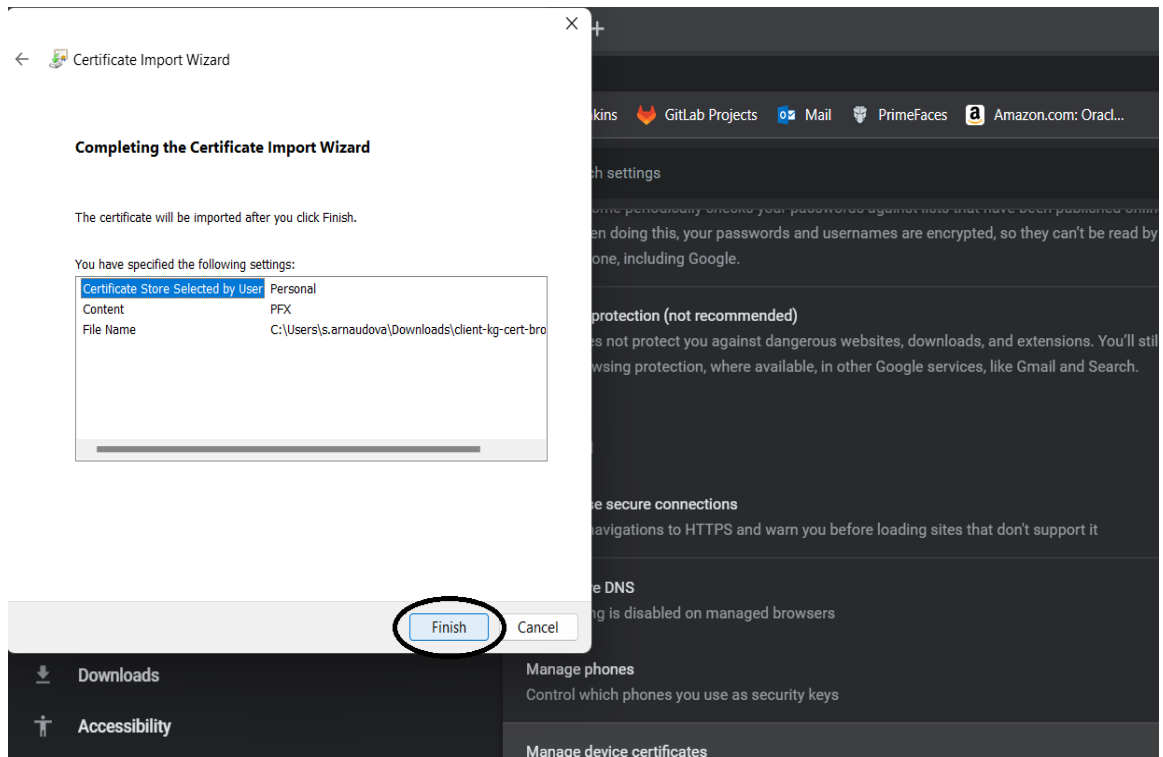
Certificate Import Wizard

Completing the Certificate Import Wizard

The certificate will be imported after you click Finish.

You have specified the following settings:

| | |
|---|---|
| Certificate Store Selected by User | Personal |
| Content | PFX |
| File Name | C:\Users\s.arnaudova\Downloads\client-kg-cert-bro |

Finish
Cancel

kins GitLab Projects Mail PrimeFaces Amazon.com: Oracl...

ch settings

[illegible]
en doing this, your passwords and usernames are encrypted, so they can't be read by
one, including Google.

protection (not recommended)
s not protect you against dangerous websites, downloads, and extensions. You'll stil
wsing protection, where available, in other Google services, like Gmail and Search.

e secure connections
avigations to HTTPS and warn you before loading sites that don't support it

e DNS
ng is disabled on managed browsers

Manage phones
Control which phones you use as security keys

Manage device certificates

Downloads

Accessibility